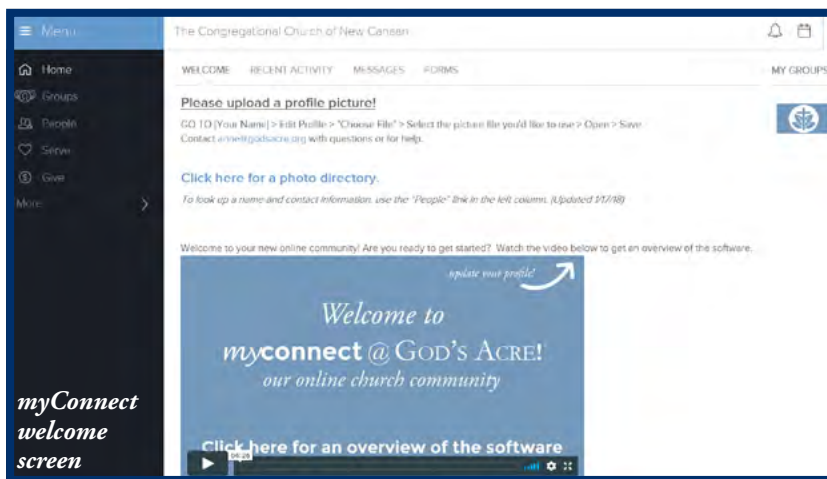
Menu

Home
Groups
People
Serve
Give
More

The Congregational Church of New Canaan

WELCOME RECENT ACTIVITY MESSAGES FORMS

MY GROUPS

Please upload a profile picture!

GO TO [Your Name] > Edit Profile > "Choose File" > Select the picture file you'd like to use > Open > Save. Contact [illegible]@godsacre.org with questions or for help.

Click here for a photo directory.

To look up a name and contact information, use the "People" link in the left column. (Updated 1/17/18)

Welcome to your new online community! Are you ready to get started? Watch the video below to get an overview of the software.

update your profile!

Welcome to

myconnect @ God's Acre!

our online church community

Click here for an overview of the software

06:28

myConnect welcome screen